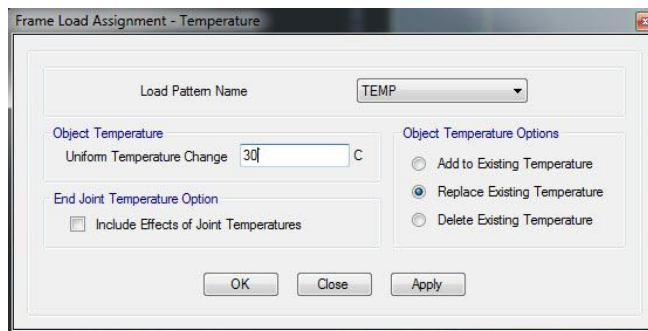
Frame Load Assignment - Temperature

Load Pattern Name

TEMP

Object Temperature

Uniform Temperature Change 30 C

End Joint Temperature Option

Include Effects of Joint Temperatures

Object Temperature Options

Add to Existing Temperature

Replace Existing Temperature

Delete Existing Temperature

OK

Close

Apply